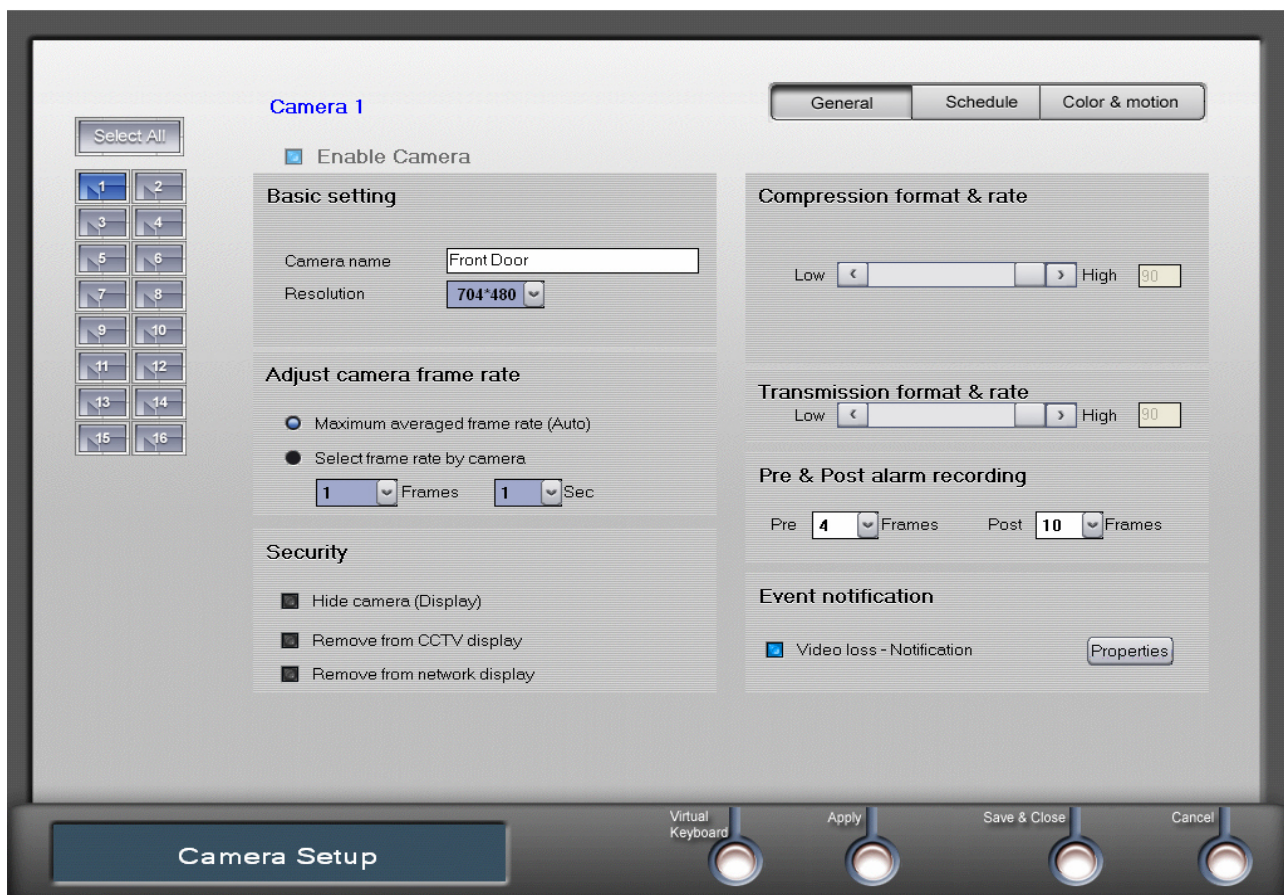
Select All

1 2
3 4
5 6
7 8
9 10
11 12
13 14
15 16

Camera 1

General | Schedule | Color & motion

Enable Camera

Basic setting

Camera name Front Door
Resolution 704*480

Adjust camera frame rate

Maximum averaged frame rate (Auto)
Select frame rate by camera
1 Frames 1 Sec

Security

Hide camera (Display)
Remove from CCTV display
Remove from network display

Compression format & rate

Low High 90

Transmission format & rate
Low High 90

Pre & Post alarm recording

Pre 4 Frames Post 10 Frames

Event notification

Video loss - Notification Properties

Camera Setup

Virtual Keyboard
Apply
Save & Close
Cancel